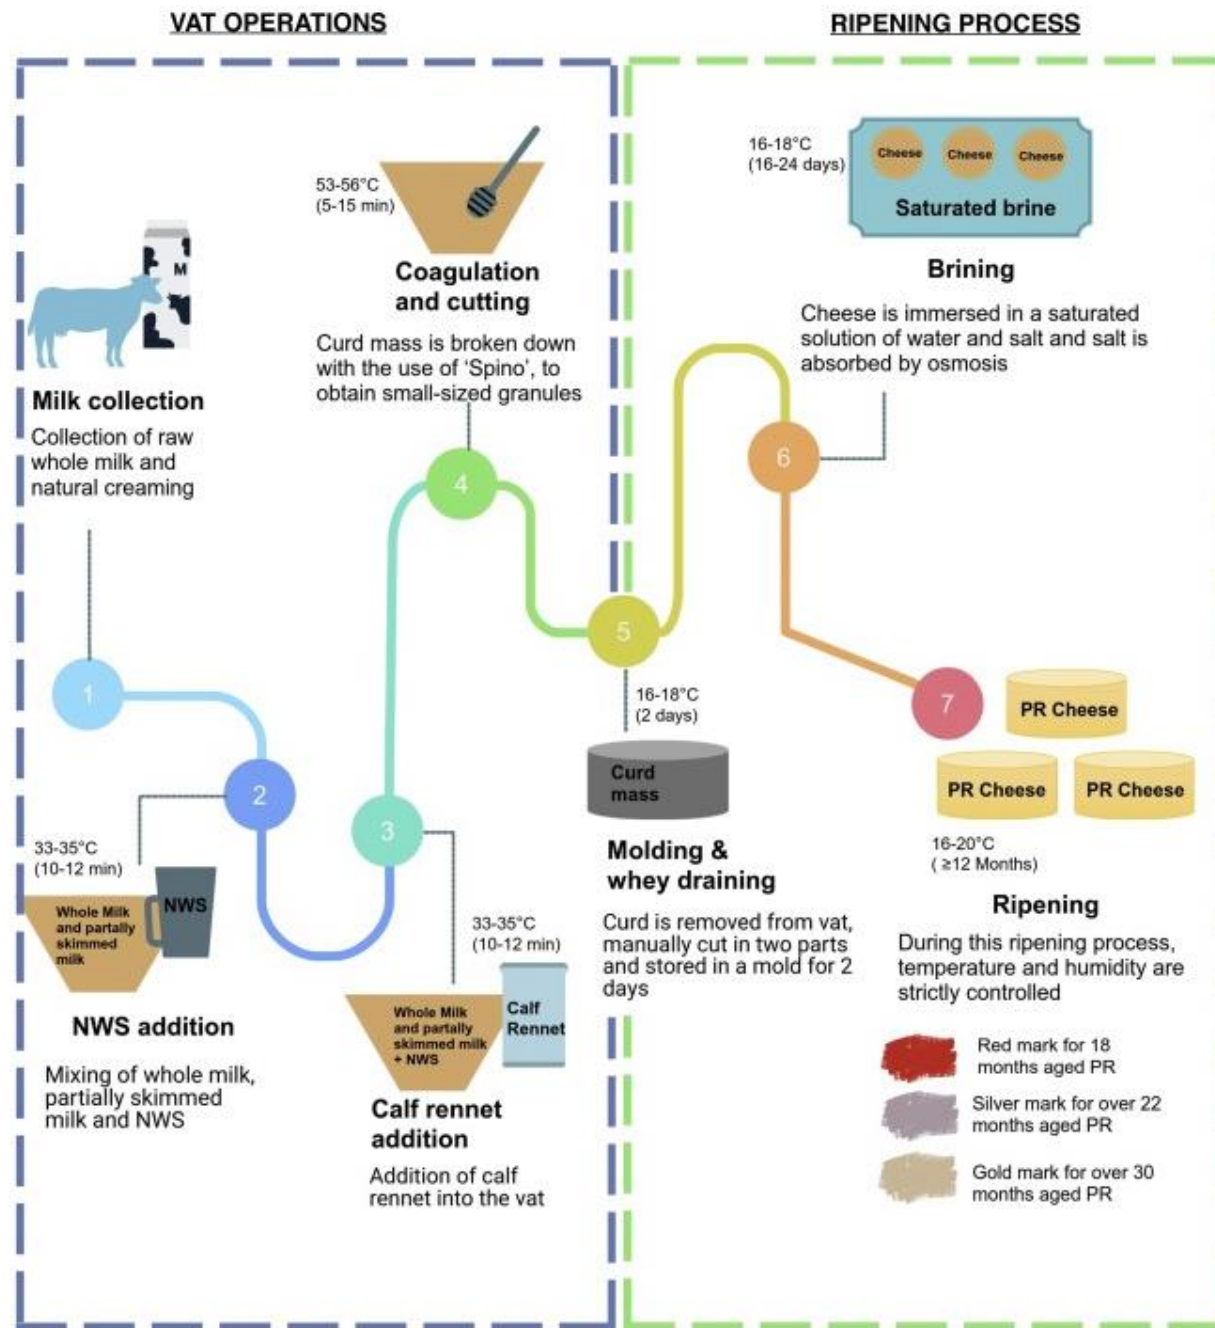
VAT OPERATIONS

RIPENING PROCESS

M

Milk collection

Collection of raw whole milk and natural creaming

1

2

33-35°C (10-12 min)

Whole Milk and partially skimmed milk

NWS

NWS addition

Mixing of whole milk, partially skimmed milk and NWS

53-56°C (5-15 min)

Coagulation and cutting

Curd mass is broken down with the use of 'Spino', to obtain small-sized granules

4

3

33-35°C (10-12 min)

Whole Milk and partially skimmed milk + NWS

Calf Rennet

Calf rennet addition

Addition of calf rennet into the vat

5

16-18°C (2 days)

Curd mass

Molding & whey draining

Curd is removed from vat, manually cut in two parts and stored in a mold for 2 days

16-18°C (16-24 days)

Cheese

Cheese

Cheese

Saturated brine

Brining

Cheese is immersed in a saturated solution of water and salt and salt is absorbed by osmosis

6

7

PR Cheese

PR Cheese

PR Cheese

16-20°C ($\geq$12 Months)

Ripening

During this ripening process, temperature and humidity are strictly controlled

Red mark for 18 months aged PR

Silver mark for over 22 months aged PR

Gold mark for over 30 months aged PR